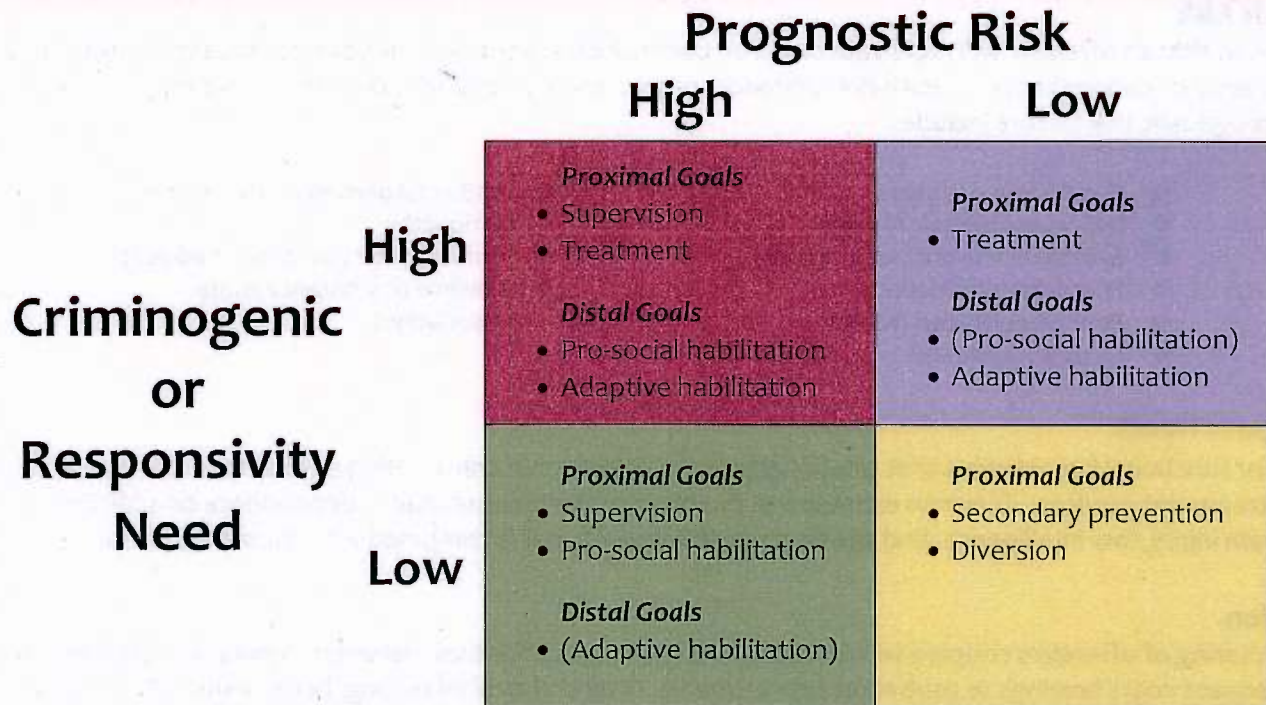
Prognostic Risk

|  | High | Low |
|---|---|---|
| **High** | *Proximal Goals* • Supervision • Treatment *Distal Goals* • Pro-social habilitation • Adaptive habilitation | *Proximal Goals* • Treatment *Distal Goals* • (Pro-social habilitation) • Adaptive habilitation |
| **Low** | *Proximal Goals* • Supervision • Pro-social habilitation *Distal Goals* • (Adaptive habilitation) | *Proximal Goals* • Secondary prevention • Diversion |

Criminogenic or Responsivity Need